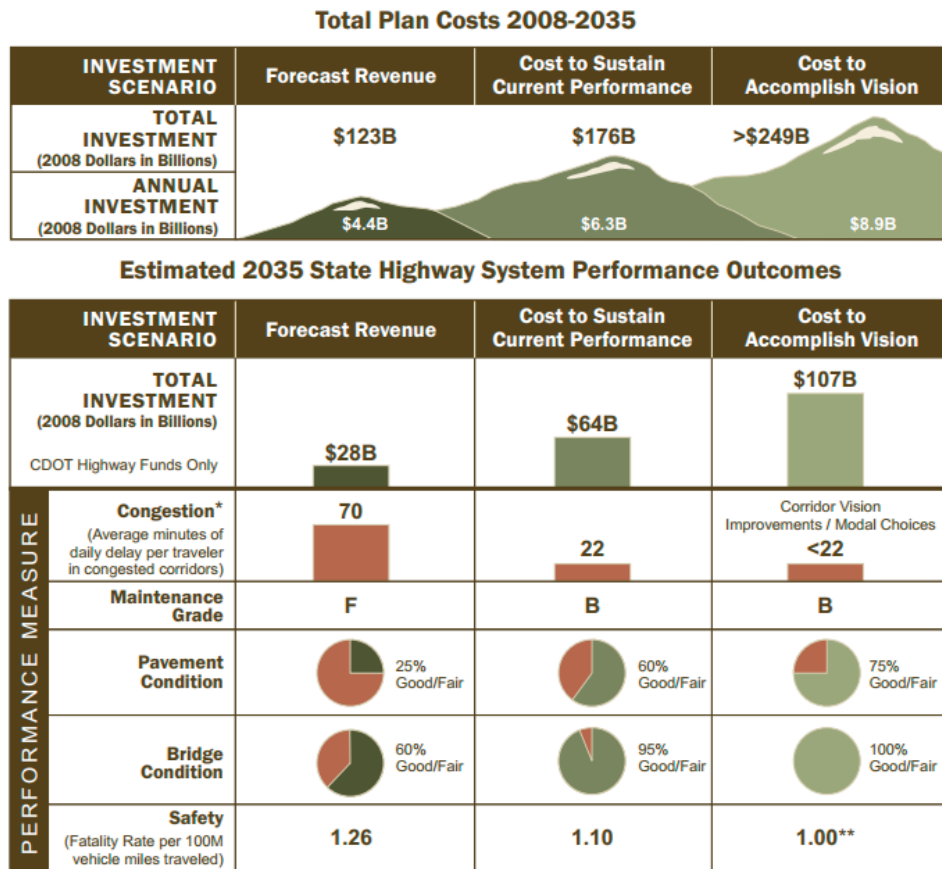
Total Plan Costs 2008-2035

| INVESTMENT SCENARIO | Forecast Revenue | Cost to Sustain Current Performance | Cost to Accomplish Vision |
|---|---|---|---|
| TOTAL INVESTMENT (2008 Dollars in Billions) | \$123B | \$176B | >\$249B |
| ANNUAL INVESTMENT (2008 Dollars in Billions) | \$4.4B | \$6.3B | \$8.9B |

Estimated 2035 State Highway System Performance Outcomes

| INVESTMENT SCENARIO | Forecast Revenue | Cost to Sustain Current Performance | Cost to Accomplish Vision |
|---|---|---|---|
| TOTAL INVESTMENT (2008 Dollars in Billions) CDOT Highway Funds Only | \$28B | \$64B | \$107B |
| Congestion* (Average minutes of daily delay per traveler in congested corridors) | 70 | 22 | Corridor Vision Improvements / Modal Choices <22 |
| Maintenance Grade | F | B | B |
| Pavement Condition | 25% Good/Fair | 60% Good/Fair | 75% Good/Fair |
| Bridge Condition | 60% Good/Fair | 95% Good/Fair | 100% Good/Fair |
| Safety (Fatality Rate per 100M vehicle miles traveled) | 1.26 | 1.10 | 1.00** |

PERFORMANCE MEASURE